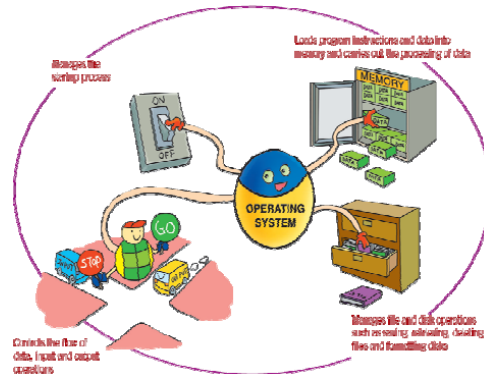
Manages the startup process

Loads program instructions and data into memory and carries out the processing of data

MEMORY

DATA

ON

OFF

OPERATING SYSTEM

STOP

GO

Controls the flow of data, input and output operations

Manages file and disk operations such as saving, retrieving, deleting files and formatting disks